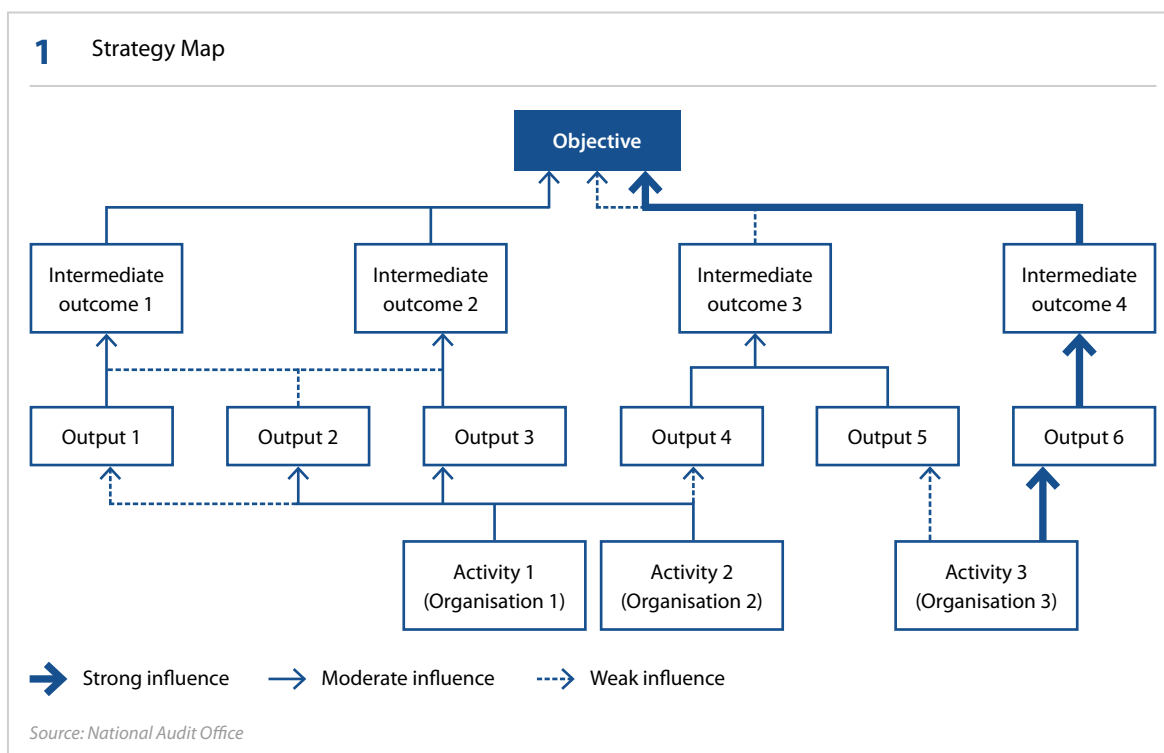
1 Strategy Map

Objective

Intermediate outcome 1

Intermediate outcome 2

Intermediate outcome 3

Intermediate outcome 4

Output 1

Output 2

Output 3

Output 4

Output 5

Output 6

Activity 1 (Organisation 1)

Activity 2 (Organisation 2)

Activity 3 (Organisation 3)

Strong influence Moderate influence Weak influence

Source: National Audit Office